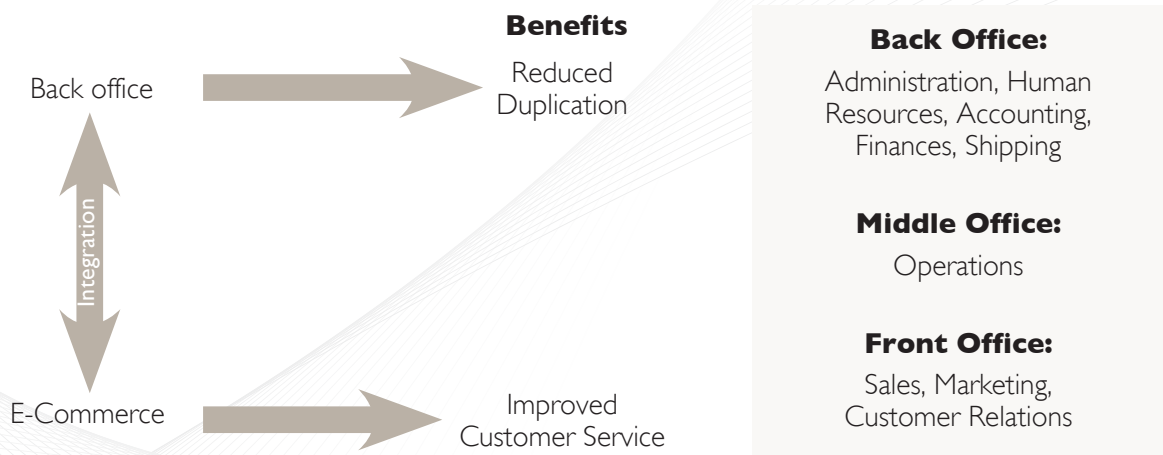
Benefits

Back office

Reduced Duplication

Integration

E-Commerce

Improved Customer Service

Back Office:

Administration, Human Resources, Accounting, Finances, Shipping

Middle Office:

Operations

Front Office:

Sales, Marketing, Customer Relations